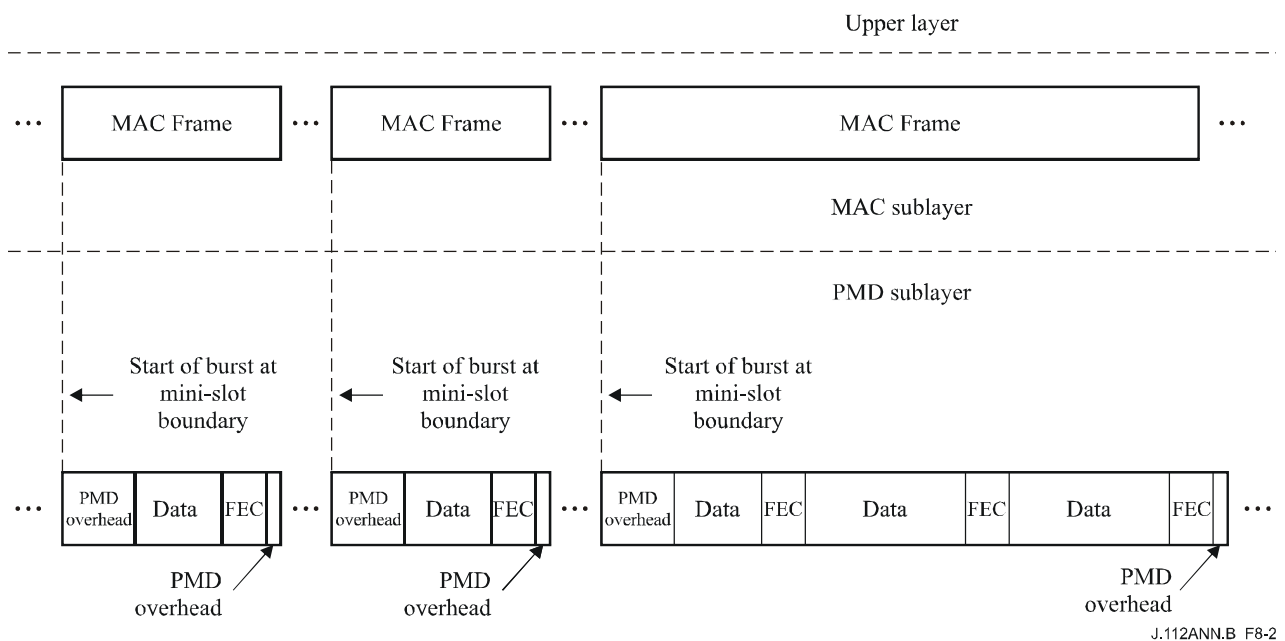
Upper layer

... MAC Frame ... MAC Frame ... MAC Frame ...

MAC sublayer

PMD sublayer

Start of burst at mini-slot boundary

Start of burst at mini-slot boundary

Start of burst at mini-slot boundary

... PMD overhead Data FEC ... PMD overhead Data FEC ... PMD overhead Data FEC Data FEC Data FEC ...

PMD overhead

PMD overhead

PMD overhead

J.112ANN.B F8-2